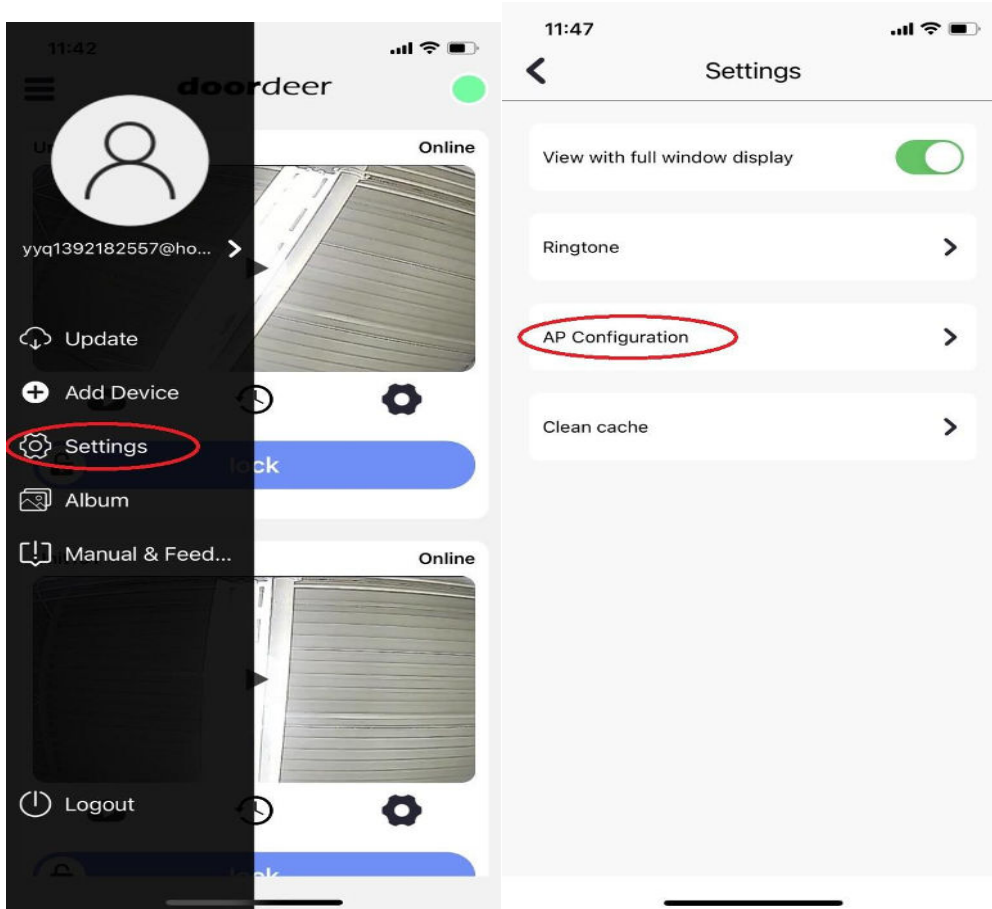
11:42

doordeer

Online

yyq1392182557@ho...

Update

Add Device

Settings

lock

Album

Manual & Feed...

Online

Logout

11:47

Settings

View with full window display

Ringtone

AP Configuration

Clean cache